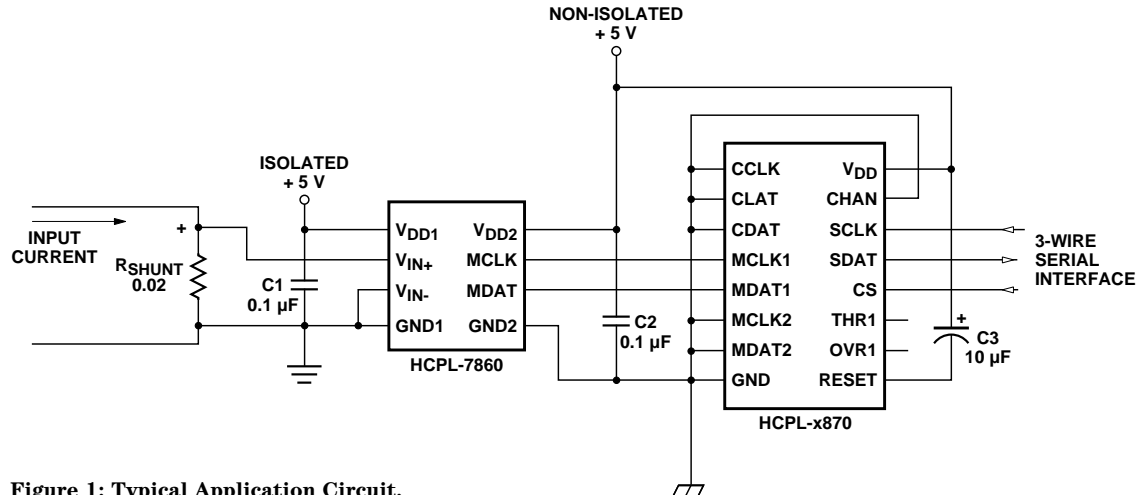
NON-ISOLATED
+ 5 V

ISOLATED
+ 5 V

INPUT
CURRENT

+

$R_{SHUNT}$
0.02

C1
0.1 µF

$V_{DD1}$
$V_{IN+}$
$V_{IN-}$
GND1

$V_{DD2}$
MCLK
MDAT
GND2

HCPL-7860

C2
0.1 µF

CCLK
CLAT
CDAT
MCLK1
MDAT1
MCLK2
MDAT2
GND

$V_{DD}$
CHAN
SCLK
SDAT
CS
THR1
OVR1
RESET

HCPL-x870

+
C3
10 µF

3-WIRE
SERIAL
INTERFACE

Figure 1: Typical Application Circuit.